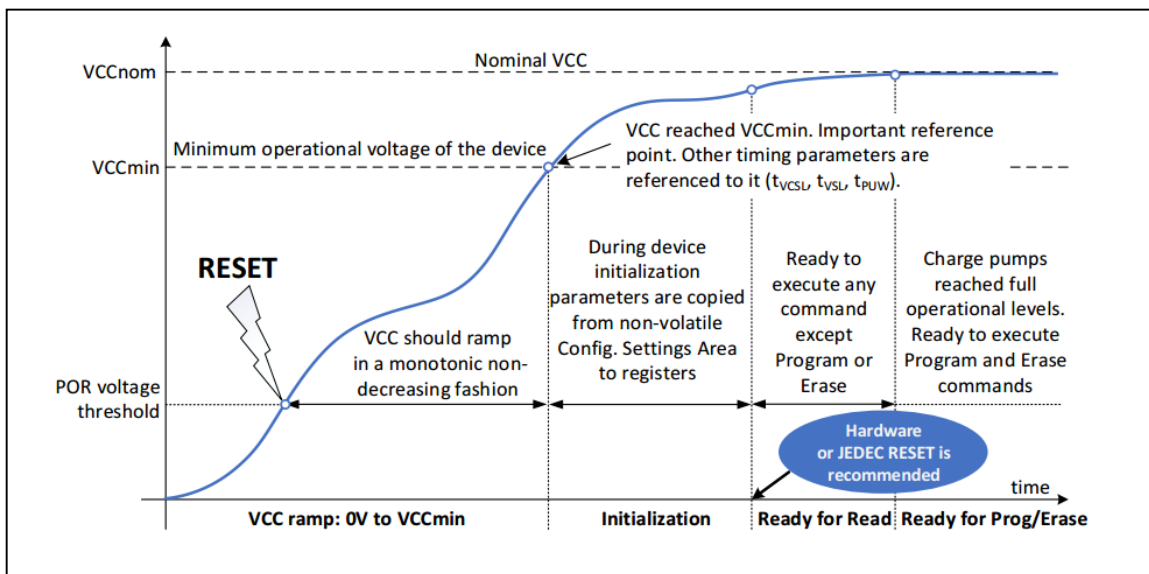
VCCnom

Nominal VCC

VCCmin

Minimum operational voltage of the device

VCC reached VCCmin. Important reference point. Other timing parameters are referenced to it ($t_{VCSL}$, $t_{VSL}$, $t_{PUW}$).

RESET

POR voltage threshold

VCC should ramp in a monotonic non-decreasing fashion

During device initialization parameters are copied from non-volatile Config. Settings Area to registers

Ready to execute any command except Program or Erase

Charge pumps reached full operational levels. Ready to execute Program and Erase commands

Hardware or JEDEC RESET is recommended

time

VCC ramp: 0V to VCCmin

Initialization

Ready for Read

Ready for Prog/Erase